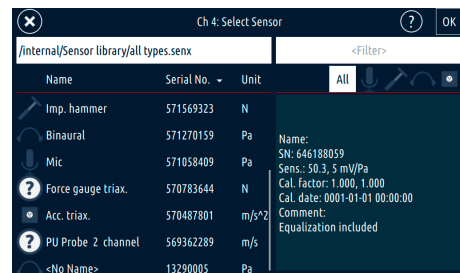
Ch 4: Select Sensor

? OK

/internal/Sensor library/all types.senx

<Filter>

| Name | Serial No. | Unit |
|---|---|---|
| Imp. hammer | 571569323 | N |
| Binaural | 571270159 | Pa |
| Mic | 571058409 | Pa |
| Force gauge triax. | 570783644 | N |
| Acc. triax. | 570487801 | m/s^2 |
| PU Probe 2 channel | 569362289 | m/s |
| <No Name> | 13290005 | Pa |

All

Name:
SN: 646188059
Sens.: 50.3, 5 mV/Pa
Cal. factor: 1.000, 1.000
Cal. date: 0001-01-01 00:00:00
Comment:
Equalization included